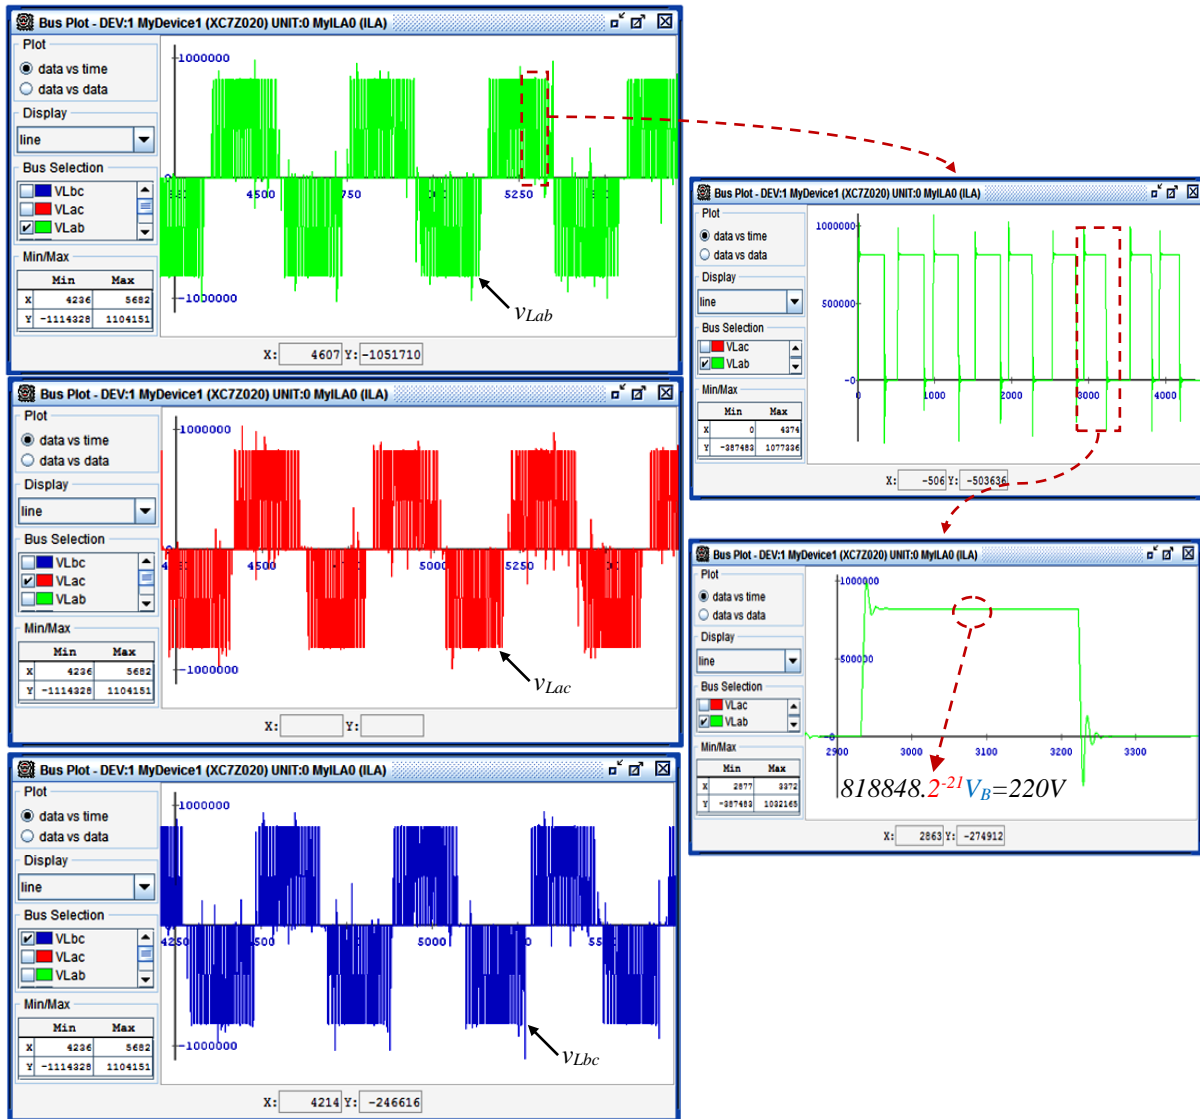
Bus Plot - DEV:1 MyDevice1 (XC7Z020) UNIT:0 MyILA0 (ILA)

Plot
data vs time
data vs data
Display
line
Bus Selection
VLbc
VLac
VLab
Min/Max

| | Min | Max |
|---|---|---|
| X | 4236 | 5682 |
| Y | -1114328 | 1104151 |

1000000
4500
4750
5250
-1000000
$v_{Lab}$
X: 4607 Y: -1051710

Bus Plot - DEV:1 MyDevice1 (XC7Z020) UNIT:0 MyILA0 (ILA)

Plot
data vs time
data vs data
Display
line
Bus Selection
VLac
VLab
Min/Max

| | Min | Max |
|---|---|---|
| X | 0 | 4374 |
| Y | -387483 | 1077336 |

1000000
500000
0
0
1000
2000
3000
4000
X: -506 Y: -503636

Bus Plot - DEV:1 MyDevice1 (XC7Z020) UNIT:0 MyILA0 (ILA)

Plot
data vs time
data vs data
Display
line
Bus Selection
VLbc
VLac
VLab
Min/Max

| | Min | Max |
|---|---|---|
| X | 4236 | 5682 |
| Y | -1114328 | 1104151 |

1000000
4500
5000
5250
-1000000
$v_{Lac}$
X: Y:

Bus Plot - DEV:1 MyDevice1 (XC7Z020) UNIT:0 MyILA0 (ILA)

Plot
data vs time
data vs data
Display
line
Bus Selection
VLac
VLab
Min/Max

| | Min | Max |
|---|---|---|
| X | 2877 | 3372 |
| Y | -387483 | 1032165 |

1000000
500000
2900
3000
3100
3200
3300
$818848.2^{-21}V_B=220V$
X: 2863 Y: -274912

Bus Plot - DEV:1 MyDevice1 (XC7Z020) UNIT:0 MyILA0 (ILA)

Plot
data vs time
data vs data
Display
line
Bus Selection
VLbc
VLac
VLab
Min/Max

| | Min | Max |
|---|---|---|
| X | 4236 | 5682 |
| Y | -1114328 | 1104151 |

1000000
4250
4500
5000
5500
-1000000
$v_{Lbc}$
X: 4214 Y: -246616